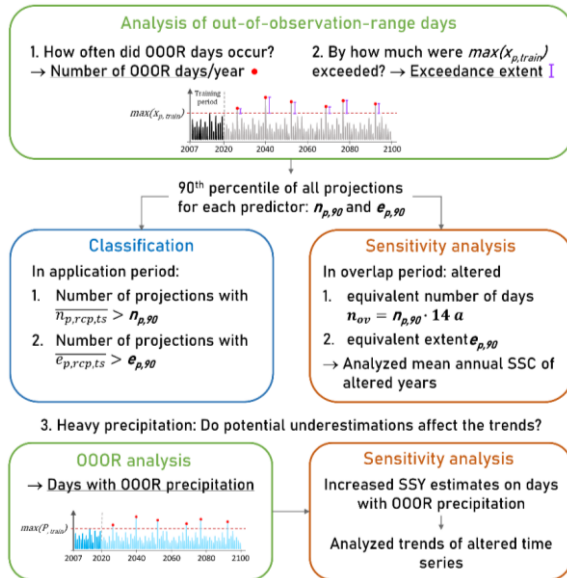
Analysis of out-of-observation-range days

1. How often did OOOR days occur?
→ Number of OOOR days/year

2. By how much were $max(x_{p,train})$ exceeded? → Exceedance extent

Training period
$max(x_{p,train})$
2007 2020 2040 2060 2080 2100

90th percentile of all projections for each predictor: $n_{p,90}$ and $e_{p,90}$

Classification

In application period:

1. Number of projections with $\overline{n_{p,rcp,ts}} > n_{p,90}$

2. Number of projections with $\overline{e_{p,rcp,ts}} > e_{p,90}$

Sensitivity analysis

In overlap period: altered

1. equivalent number of days $n_{ov} = n_{p,90} \cdot 14\ a$

2. equivalent extent $e_{p,90}$

→ Analyzed mean annual SSC of altered years

3. Heavy precipitation: Do potential underestimations affect the trends?

OOOR analysis

→ Days with OOOR precipitation

$max(P_{train})$
2007 2020 2040 2060 2080 2100

Sensitivity analysis

Increased SSY estimates on days with OOOR precipitation

Analyzed trends of altered time series